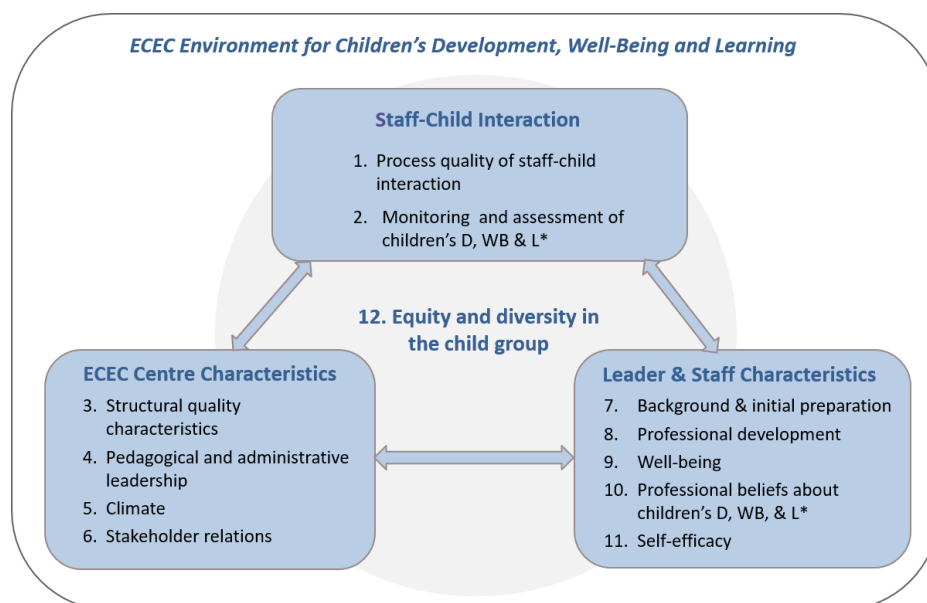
ECEC Environment for Children's Development, Well-Being and Learning

Staff-Child Interaction

1. Process quality of staff-child interaction
2. Monitoring and assessment of children's D, WB & L*

12. Equity and diversity in the child group

ECEC Centre Characteristics

3. Structural quality characteristics
4. Pedagogical and administrative leadership
5. Climate
6. Stakeholder relations

Leader & Staff Characteristics

7. Background & initial preparation
8. Professional development
9. Well-being
10. Professional beliefs about children's D, WB, & L*
11. Self-efficacy